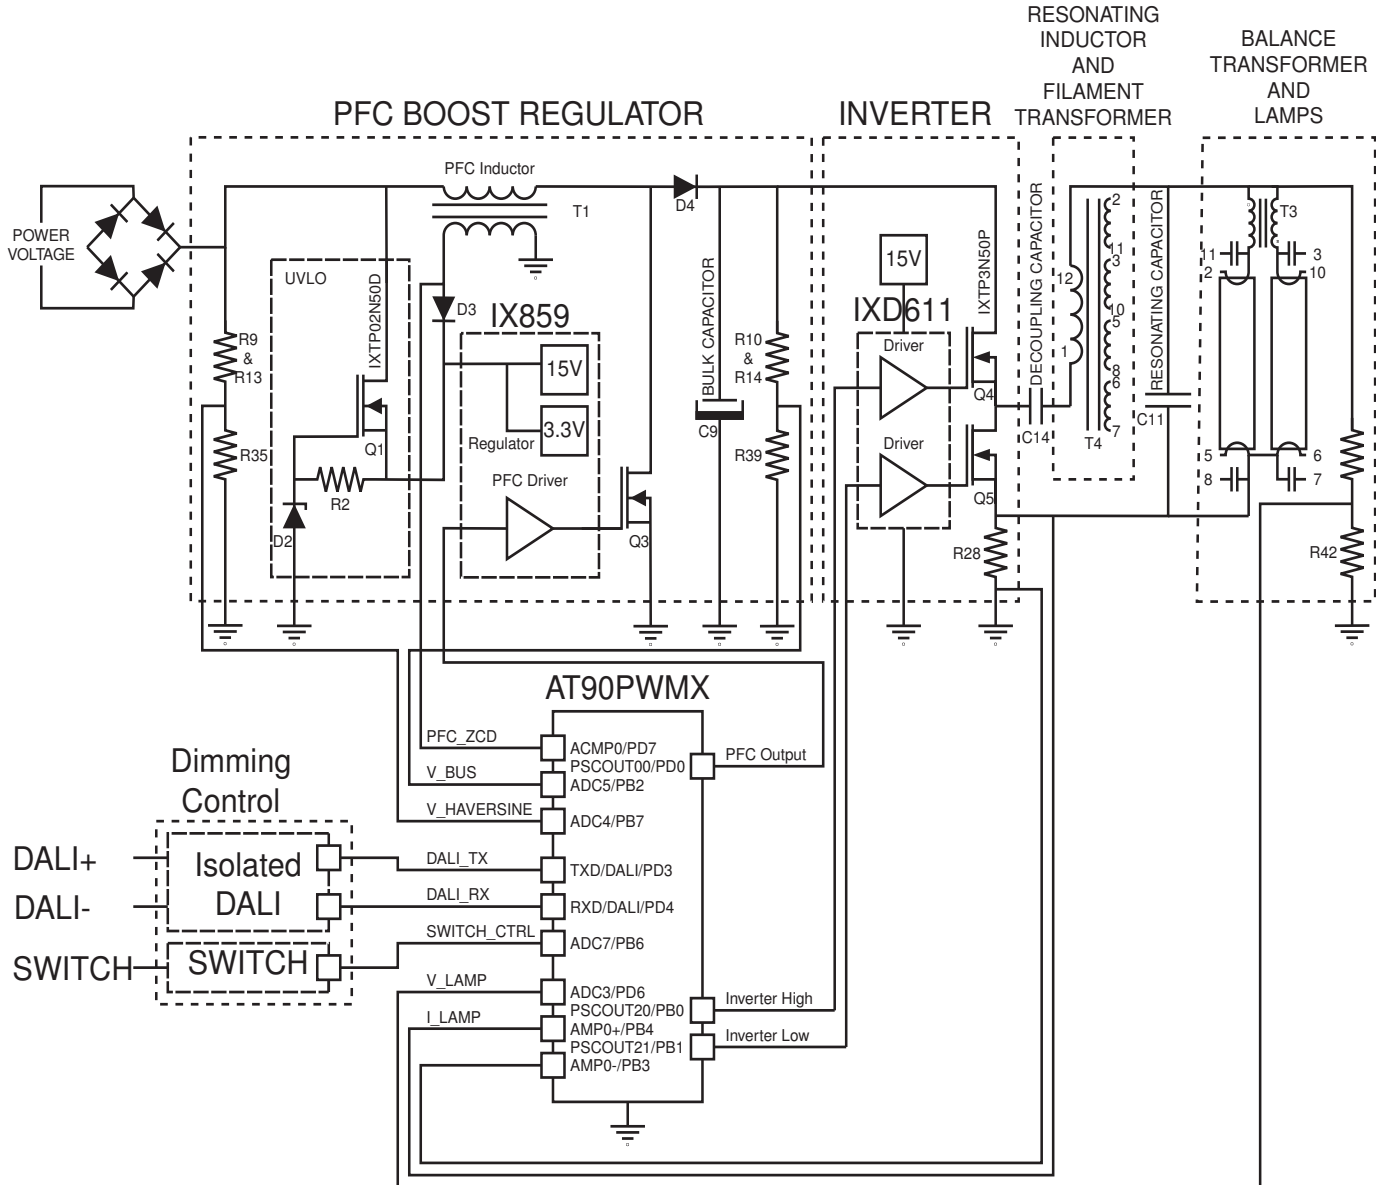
RESONATING INDUCTOR AND FILAMENT TRANSFORMER

BALANCE TRANSFORMER AND LAMPS

PFC BOOST REGULATOR

INVERTER

PFC Inductor

T1

D4

POWER VOLTAGE

UVLO

IXTP02N50D

R9 & R13

Q1

R35

R2

D2

D3

IX859

15V

3.3V

Regulator

PFC Driver

Q3

BULK CAPACITOR

C9

R10 & R14

R39

15V

IXD611

Driver

Driver

IXTP3N50P

Q4

Q5

R28

DECOUPLING CAPACITOR

C14

12

1

2

11

3

10

5

8

6

7

T4

RESONATING CAPACITOR

C11

T3

11

2

3

10

5

8

6

7

R42

AT90PWMX

PFC_ZCD

ACMP0/PD7

PSCOUT00/PD0

PFC Output

V_BUS

ADC5/PB2

V_HAVERSINE

ADC4/PB7

Dimming Control

DALI+

DALI-

Isolated DALI

DALI_TX

TXD/DALI/PD3

DALI_RX

RXD/DALI/PD4

SWITCH_CTRL

ADC7/PB6

SWITCH

SWITCH

V_LAMP

ADC3/PD6

PSCOUT20/PB0

Inverter High

I_LAMP

AMP0+/PB4

PSCOUT21/PB1

Inverter Low

AMP0-/PB3